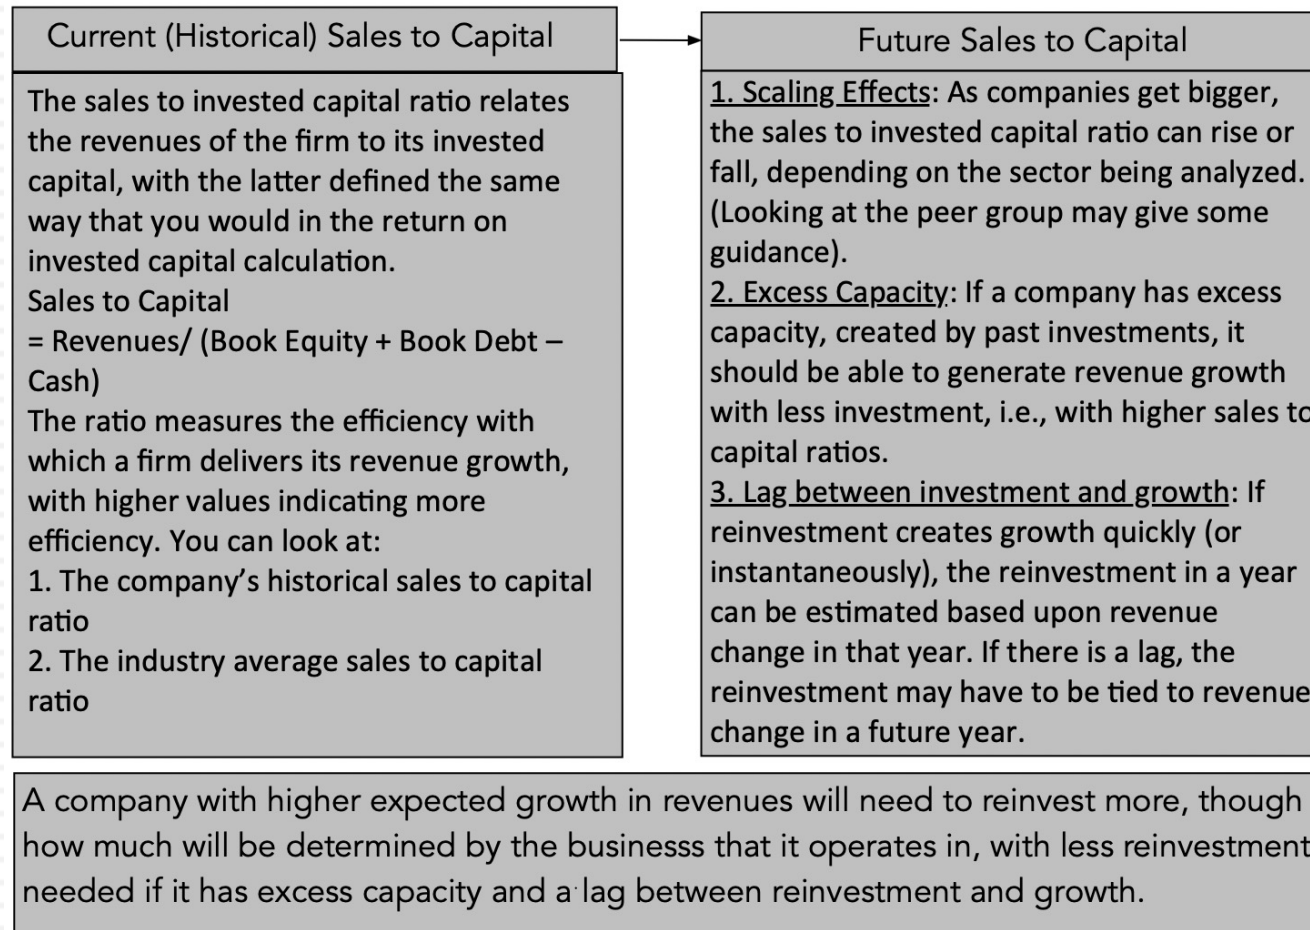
Current (Historical) Sales to Capital

The sales to invested capital ratio relates the revenues of the firm to its invested capital, with the latter defined the same way that you would in the return on invested capital calculation.
Sales to Capital
= Revenues/ (Book Equity + Book Debt – Cash)
The ratio measures the efficiency with which a firm delivers its revenue growth, with higher values indicating more efficiency. You can look at:
1. The company's historical sales to capital ratio
2. The industry average sales to capital ratio

Future Sales to Capital

1. Scaling Effects: As companies get bigger, the sales to invested capital ratio can rise or fall, depending on the sector being analyzed. (Looking at the peer group may give some guidance).
2. Excess Capacity: If a company has excess capacity, created by past investments, it should be able to generate revenue growth with less investment, i.e., with higher sales to capital ratios.
3. Lag between investment and growth: If reinvestment creates growth quickly (or instantaneously), the reinvestment in a year can be estimated based upon revenue change in that year. If there is a lag, the reinvestment may have to be tied to revenue change in a future year.

A company with higher expected growth in revenues will need to reinvest more, though how much will be determined by the businesss that it operates in, with less reinvestment needed if it has excess capacity and a lag between reinvestment and growth.